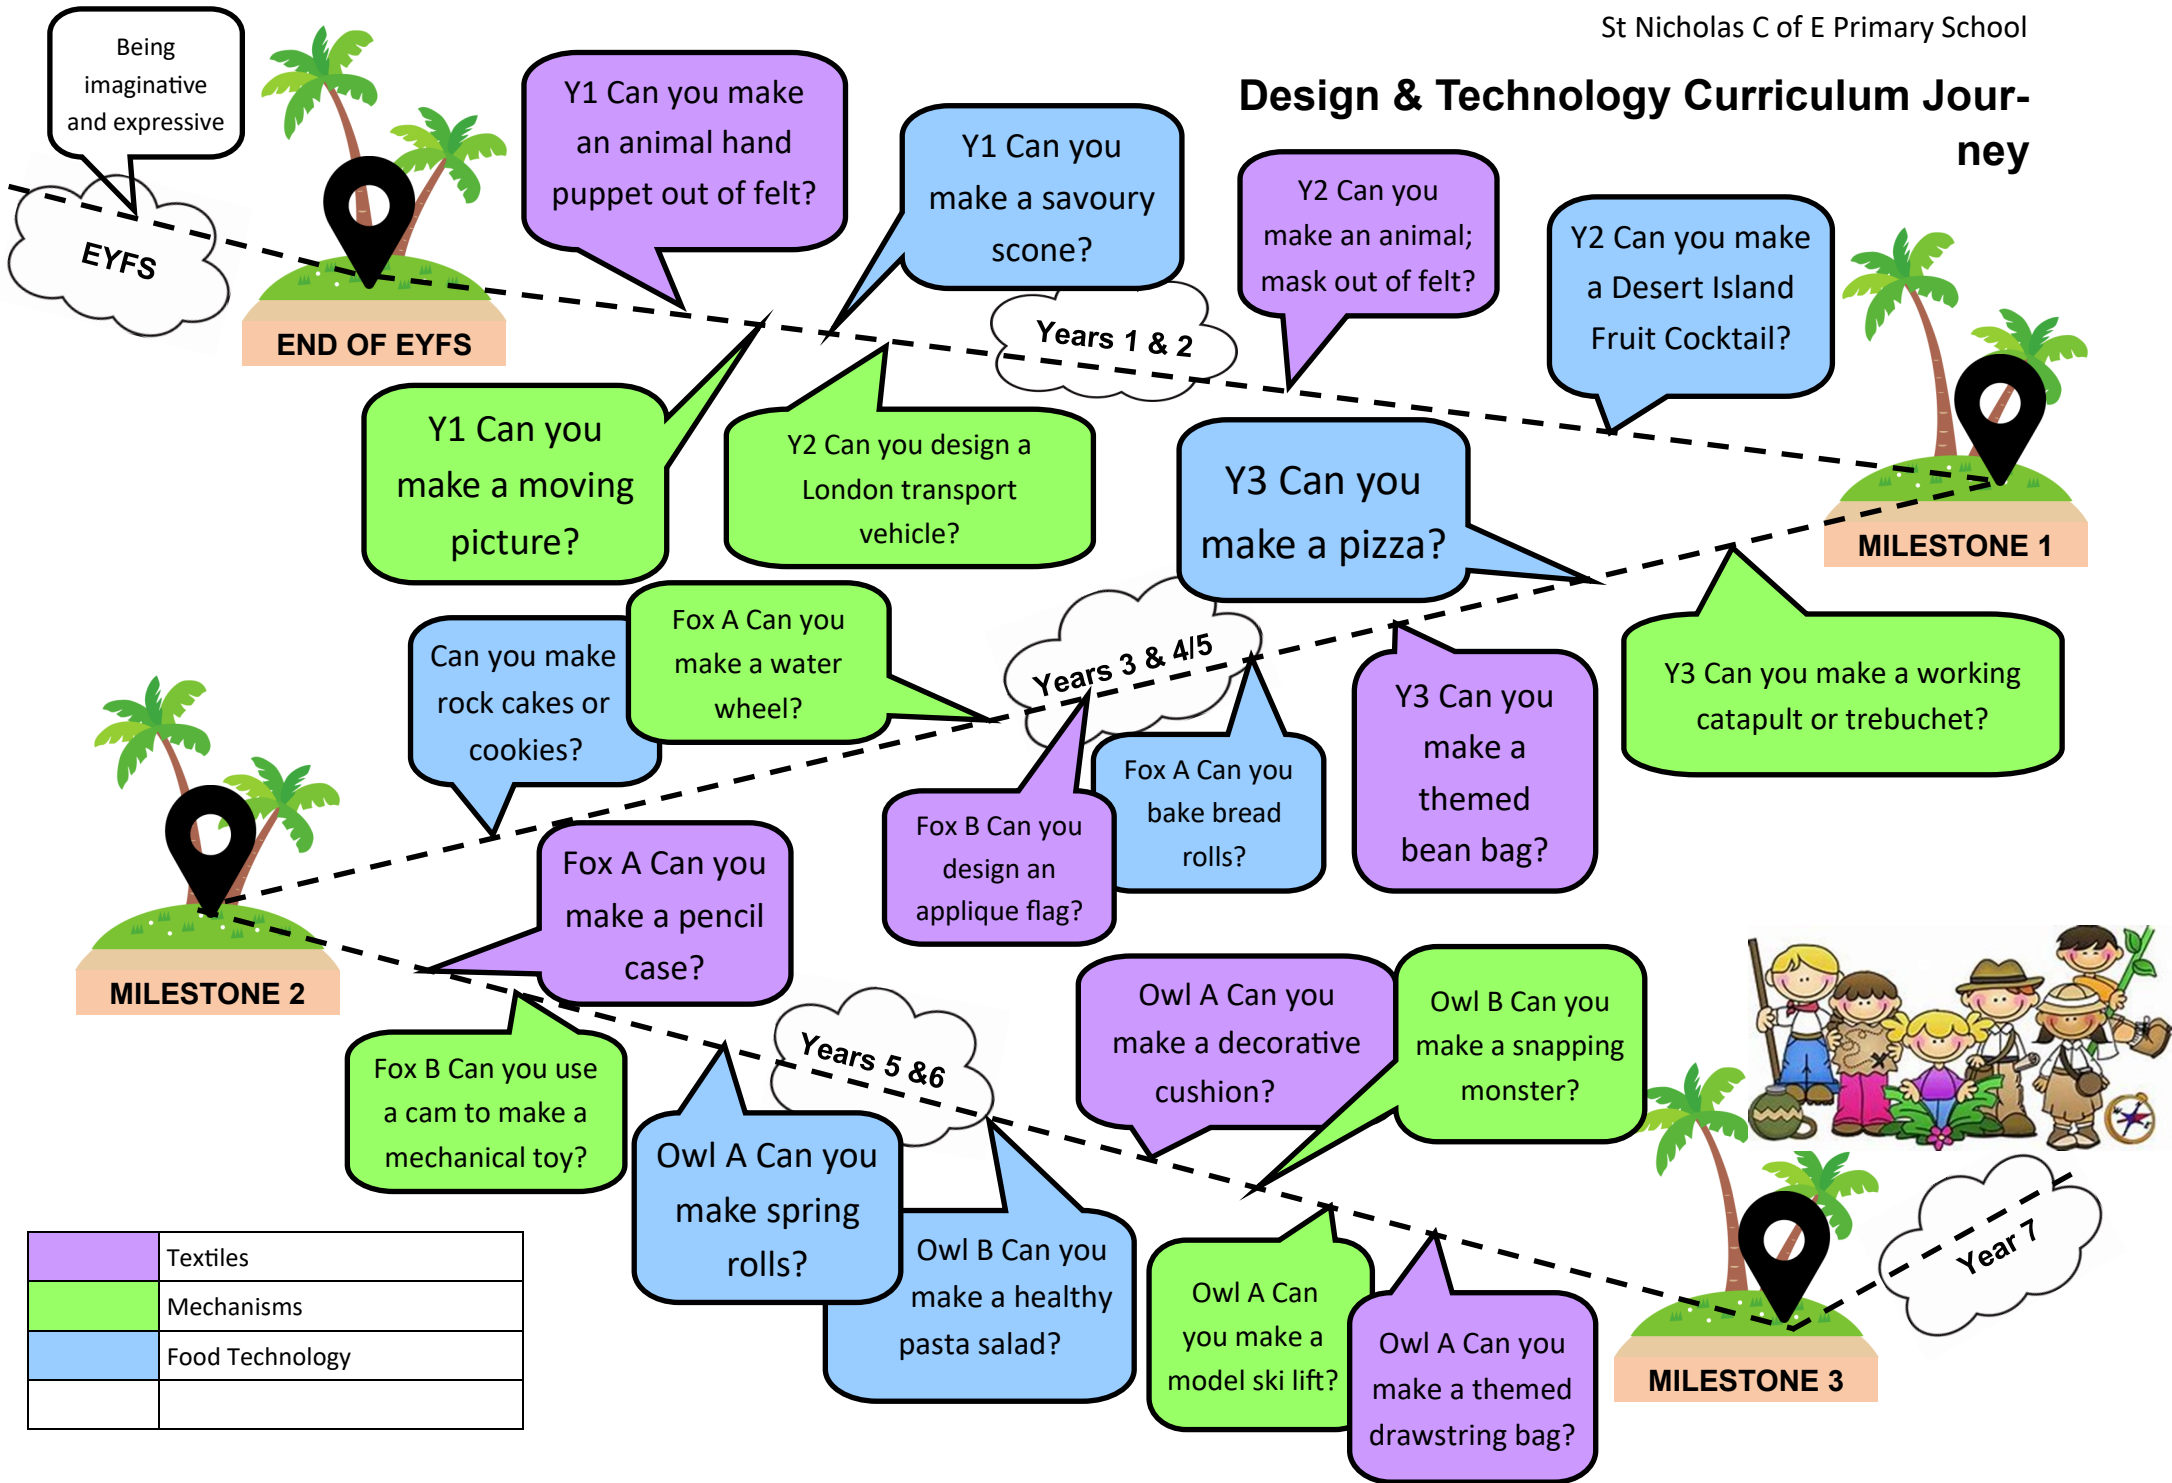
St Nicholas C of E Primary School

Design & Technology Curriculum Journey

Being imaginative and expressive

EYFS

END OF EYFS

Y1 Can you make an animal hand puppet out of felt?

Y1 Can you make a savoury scone?

Y2 Can you make an animal; mask out of felt?

Y2 Can you make a Desert Island Fruit Cocktail?

Years 1 & 2

Y1 Can you make a moving picture?

Y2 Can you design a London transport vehicle?

Y3 Can you make a pizza?

MILESTONE 1

Can you make rock cakes or cookies?

Fox A Can you make a water wheel?

Years 3 & 4/5

Y3 Can you make a themed bean bag?

Y3 Can you make a working catapult or trebuchet?

Fox A Can you bake bread rolls?

Fox B Can you design an applique flag?

Fox A Can you make a pencil case?

MILESTONE 2

Owl A Can you make a decorative cushion?

Owl B Can you make a snapping monster?

Fox B Can you use a cam to make a mechanical toy?

Years 5 &6

Owl A Can you make spring rolls?

Owl B Can you make a healthy pasta salad?

Owl A Can you make a model ski lift?

Owl A Can you make a themed drawstring bag?

MILESTONE 3

Year 7

| | Textiles |
|---|---|
| | Mechanisms |
| | Food Technology |
| | |